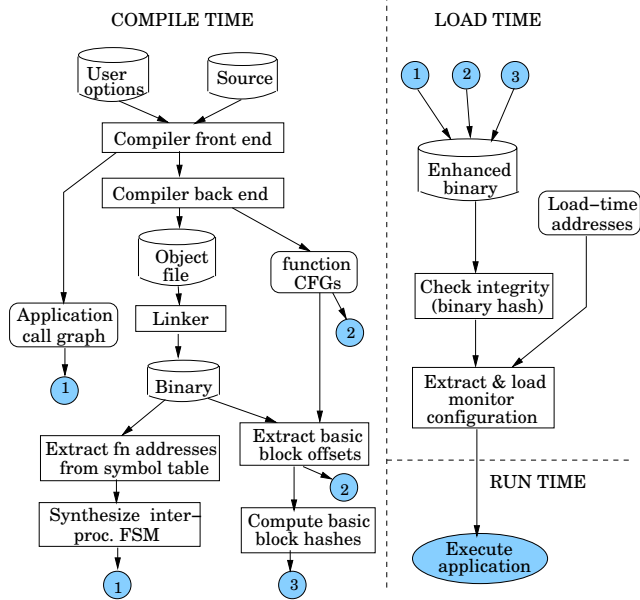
COMPILE TIME

User options

Source

Compiler front end

Compiler back end

Object file

function CFGs

Application call graph

Linker

2

1

Binary

Extract fn addresses from symbol table

Extract basic block offsets

2

Synthesize inter-proc. FSM

Compute basic block hashes

1

3

LOAD TIME

1

2

3

Enhanced binary

Load–time addresses

Check integrity (binary hash)

Extract & load monitor configuration

RUN TIME

Execute application